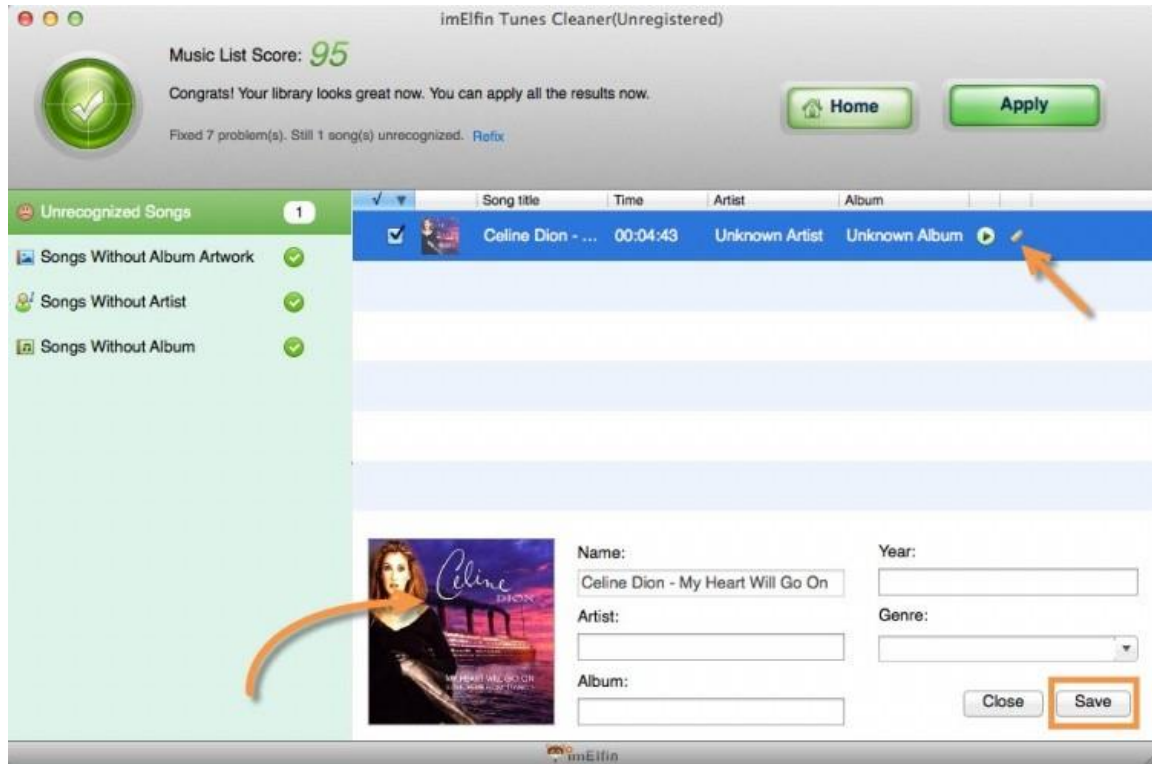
imElfin Tunes Cleaner(Unregistered)

Music List Score: 95

Congrats! Your library looks great now. You can apply all the results now.

Fixed 7 problem(s). Still 1 song(s) unrecognized. Refix

Home

Apply

Unrecognized Songs 1

Songs Without Album Artwork

Songs Without Artist

Songs Without Album

| √ | | Song title | Time | Artist | Album |
|---|---|---|---|---|---|
| ☑ | | Celine Dion - ... | 00:04:43 | Unknown Artist | Unknown Album |

Céline DION

MY HEART WILL GO ON

Name:

Celine Dion - My Heart Will Go On

Artist:

Album:

Year:

Genre:

Close

Save

imElfin